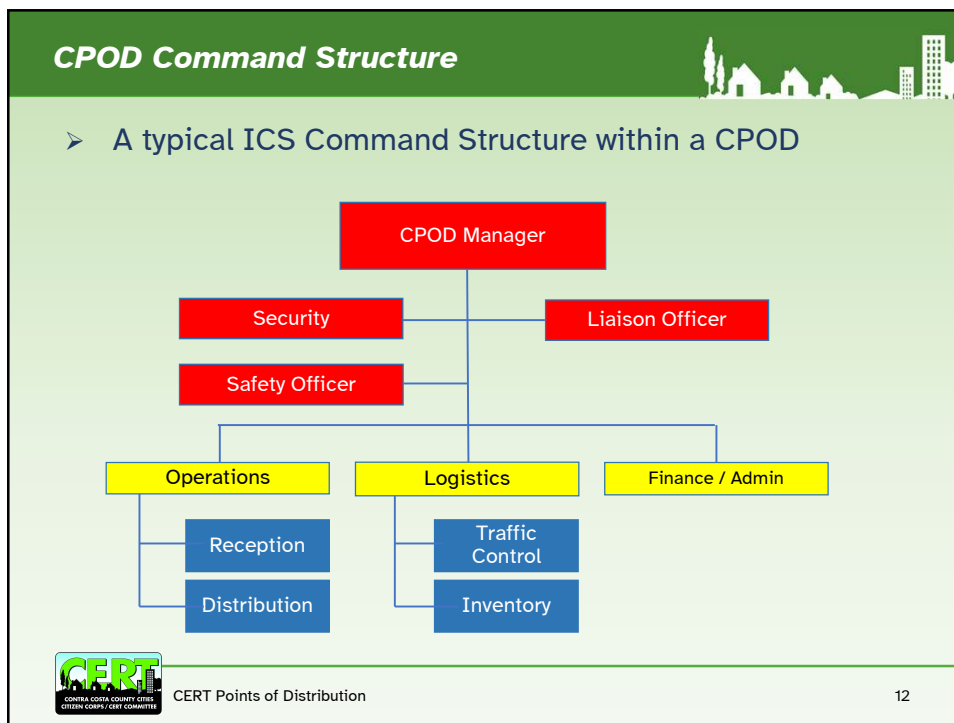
CPOD Command Structure

➢ A typical ICS Command Structure within a CPOD

CPOD Manager

Security

Liaison Officer

Safety Officer

Operations

Logistics

Finance / Admin

Reception

Distribution

Traffic Control

Inventory

CERT
CONTRA COSTA COUNTY CITIES CITIZEN CORPS / CERT COMMITTEE

CERT Points of Distribution

12